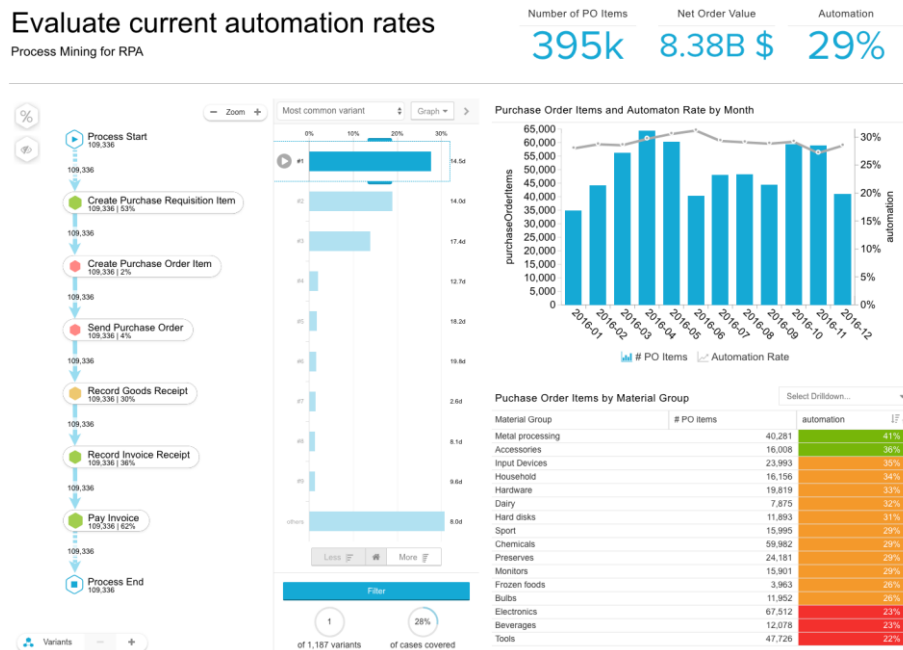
Evaluate current automation rates
Process Mining for RPA

Number of PO Items
395k

Net Order Value
8.38B $

Automation
29%

%

Zoom

Process Start
109,336

109,336

Create Purchase Requisition Item
109,336 | 53%

109,336

Create Purchase Order Item
109,336 | 2%

109,336

Send Purchase Order
109,336 | 4%

109,336

Record Goods Receipt
109,336 | 30%

109,336

Record Invoice Receipt
109,336 | 36%

109,336

Pay Invoice
109,336 | 62%

109,336

Process End
109,336

Variants

Most common variant
Graph

0% 10% 20% 30%

#1 14.5d
#2 14.0d
#3 17.4d
#4 12.7d
#5 18.2d
#6 19.6d
#7 2.6d
#8 8.1d
#9 9.6d
others 8.0d

Less More

Filter

1
of 1,187 variants

28%
of cases covered

Purchase Order Items and Automaton Rate by Month

65,000 60,000 55,000 50,000 45,000 40,000 35,000 30,000 25,000 20,000 15,000 10,000 5,000 0

purchaseOrderItems

30% 25% 20% 15% 10% 5% 0%

automation

2016-01 2016-02 2016-03 2016-04 2016-05 2016-06 2016-07 2016-08 2016-09 2016-10 2016-11 2016-12

# PO Items Automation Rate

Puchase Order Items by Material Group

Select Drilldown...

| Material Group | # PO Items | automation |
|---|---|---|
| Metal processing | 40,281 | 41% |
| Accessories | 16,008 | 36% |
| Input Devices | 23,993 | 35% |
| Household | 16,156 | 34% |
| Hardware | 19,819 | 33% |
| Dairy | 7,875 | 32% |
| Hard disks | 11,893 | 31% |
| Sport | 15,995 | 29% |
| Chemicals | 59,982 | 29% |
| Preserves | 24,181 | 29% |
| Monitors | 15,901 | 29% |
| Frozen foods | 3,963 | 26% |
| Bulbs | 11,952 | 26% |
| Electronics | 67,512 | 23% |
| Beverages | 12,078 | 23% |
| Tools | 47,726 | 22% |